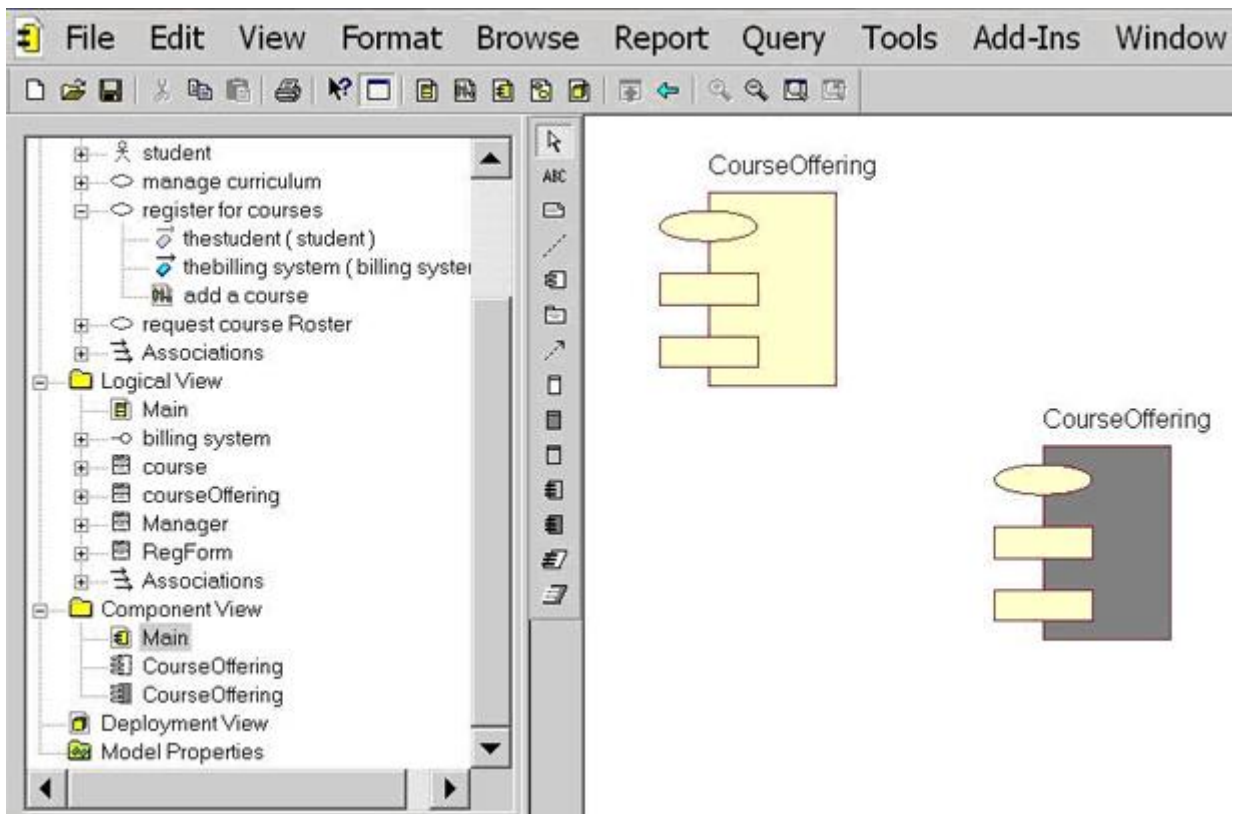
File Edit View Format Browse Report Query Tools Add-Ins Window

student
manage curriculum
register for courses
thestudent ( student )
thebilling system ( billing syster
add a course
request course Roster
Associations
Logical View
Main
billing system
course
courseOffering
Manager
RegForm
Associations
Component View
Main
CourseOffering
CourseOffering
Deployment View
Model Properties

ABC

CourseOffering

CourseOffering